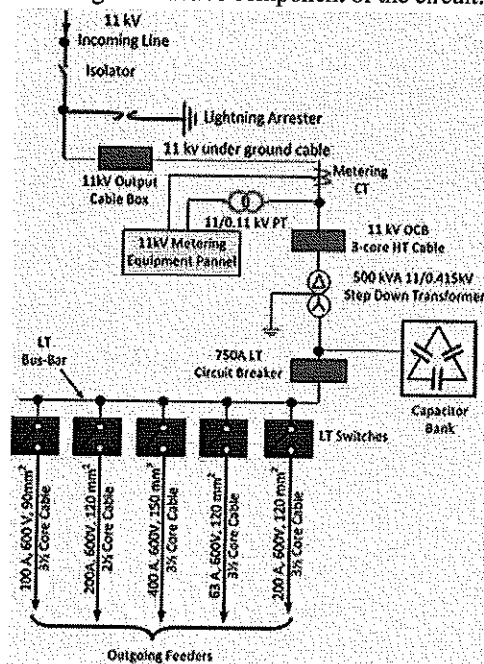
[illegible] component of the circuit.

11 kV
Incoming Line

Isolator

Lightning Arrester

11 kv under ground cable

11kV Output Cable Box

Metering CT

11/0.11 kV PT

11kV Metering Equipment Pannel

11 kV OCB
3-core HT Cable

500 kVA 11/0.415kV
Step Down Transformer

LT Bus-Bar

750A LT Circuit Breaker

Capacitor Bank

LT Switches

100 A, 600 V, 90 $mm^2$ 3½ Core Cable

200A, 600V, 120 $mm^2$ 3½ Core Cable

400 A, 600V, 150 $mm^2$ 3½ Core Cable

63 A, 600V, 120 $mm^2$ 3½ Core Cable

200 A, 600V, 120 $mm^2$ 3½ Core Cable

Outgoing Feeders